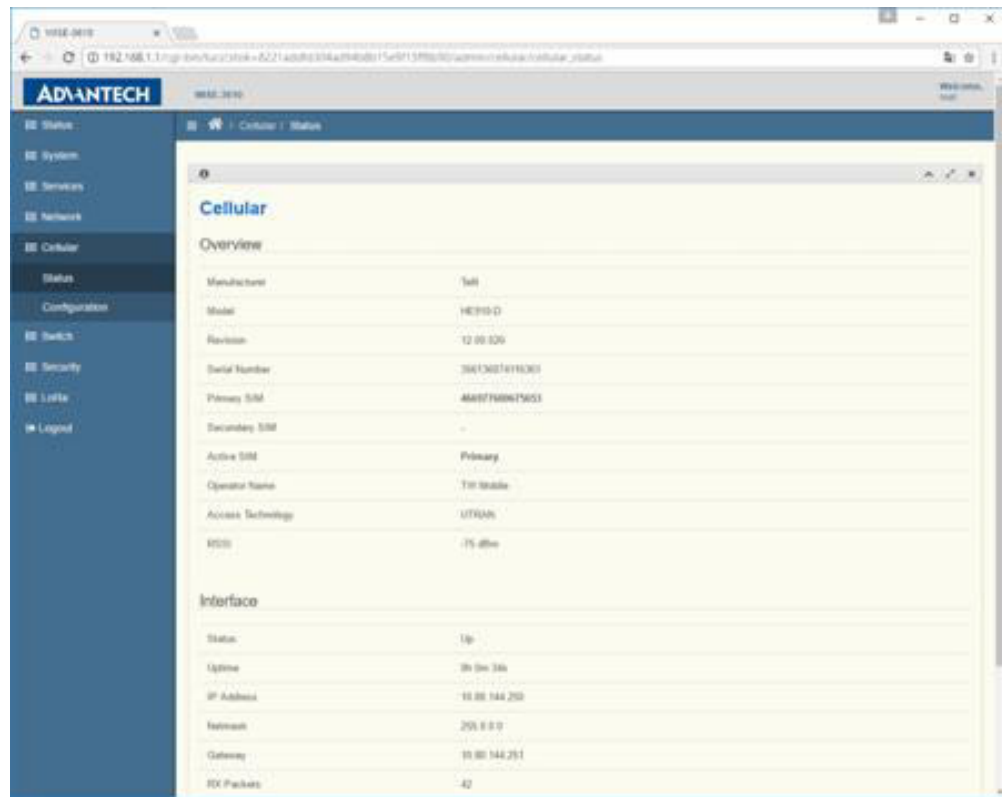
WISE-3610 ×

192.168.1.1/cgi-bin/luci/;stok=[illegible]/admin/cellular/cellular_status

ADVANTECH WISE-3610 Welcome, root

Status
System
Services
Network
Cellular
Status
Configuration
Switch
Security
LoRa
Logout

/ Cellular / Status

Cellular

Overview

| | |
|---|---|
| Manufacturer | Telit |
| Model | HE910-D |
| Revision | 12.00.026 |
| Serial Number | 356136074116361 |
| Primary SIM | 466977600675653 |
| Secondary SIM | - |
| Active SIM | Primary |
| Operator Name | TW Mobile |
| Access Technology | UTRAN |
| RSSI | -75 dBm |

Interface

| | |
|---|---|
| Status | Up |
| Uptime | 0h 0m 34s |
| IP Address | 10.80.144.250 |
| Netmask | 255.0.0.0 |
| Gateway | 10.80.144.251 |
| RX Packets | 42 |